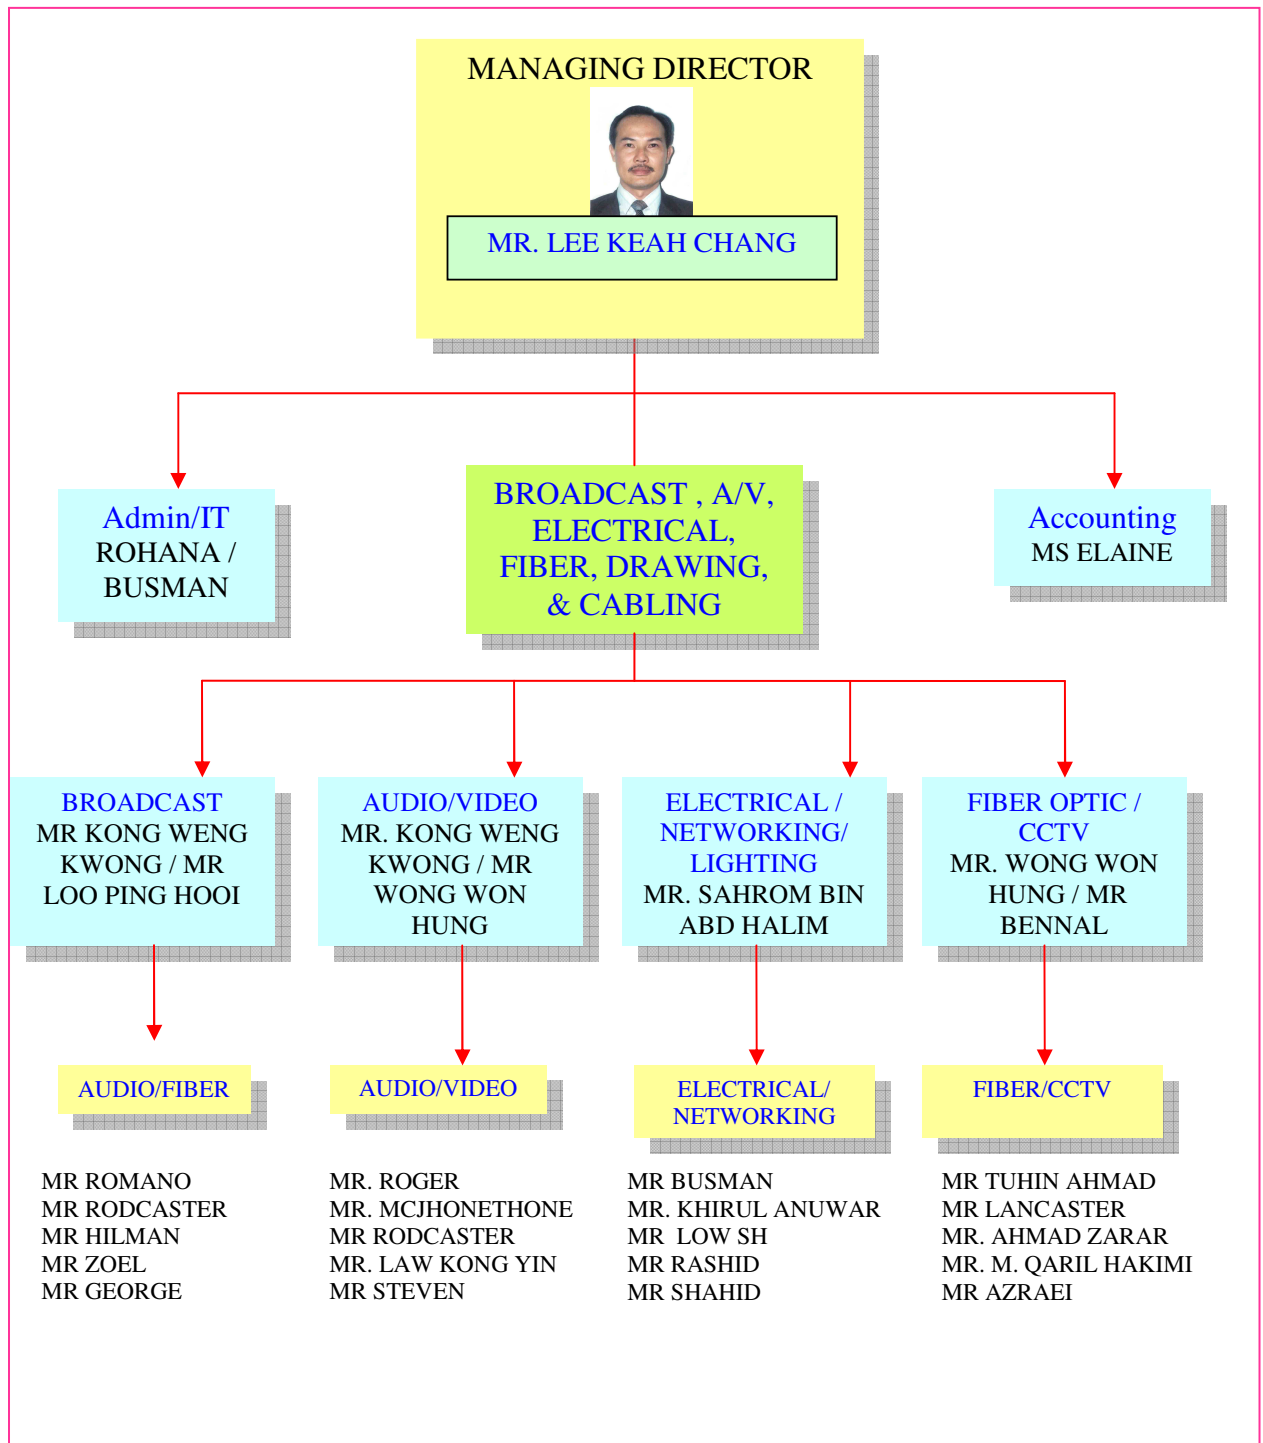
MANAGING DIRECTOR

MR. LEE KEAH CHANG

Admin/IT
ROHANA / BUSMAN

BROADCAST , A/V, ELECTRICAL, FIBER, DRAWING, & CABLING

Accounting
MS ELAINE

BROADCAST
MR KONG WENG KWONG / MR LOO PING HOOI

AUDIO/VIDEO
MR. KONG WENG KWONG / MR WONG WON HUNG

ELECTRICAL / NETWORKING/ LIGHTING
MR. SAHROM BIN ABD HALIM

FIBER OPTIC / CCTV
MR. WONG WON HUNG / MR BENNAL

AUDIO/FIBER

AUDIO/VIDEO

ELECTRICAL/ NETWORKING

FIBER/CCTV

MR ROMANO
MR RODCASTER
MR HILMAN
MR ZOEL
MR GEORGE

MR. ROGER
MR. MCJHONETHONE
MR RODCASTER
MR. LAW KONG YIN
MR STEVEN

MR BUSMAN
MR. KHIRUL ANUWAR
MR LOW SH
MR RASHID
MR SHAHID

MR TUHIN AHMAD
MR LANCASTER
MR. AHMAD ZARAR
MR. M. QARIL HAKIMI
MR AZRAEI